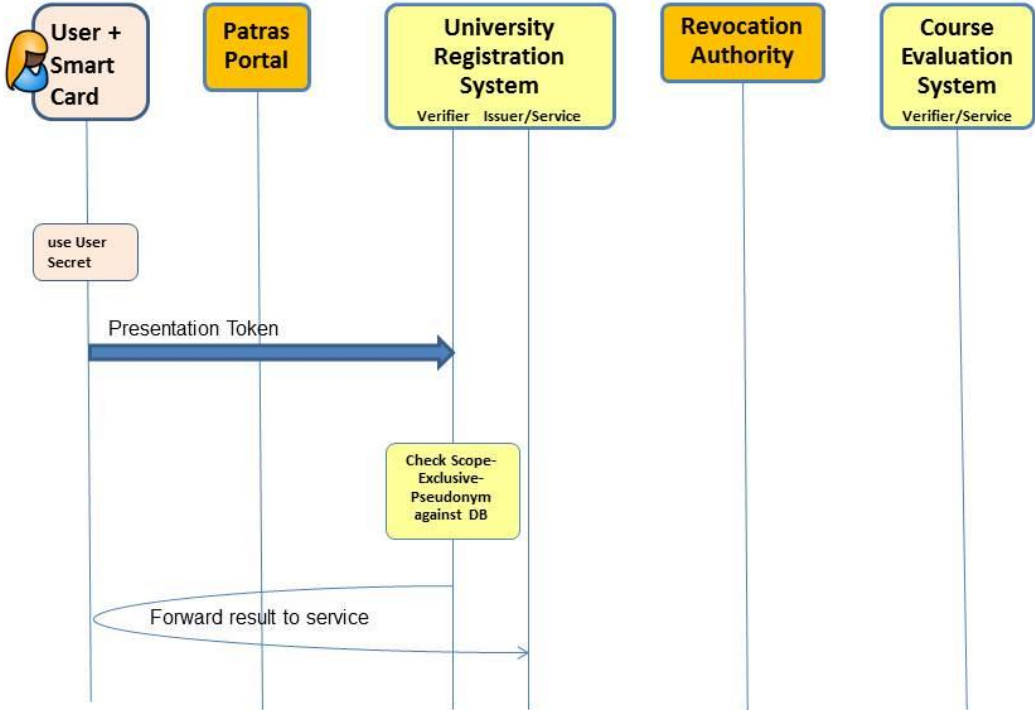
User + Smart Card

Patras Portal

University Registration System
Verifier Issuer/Service

Revocation Authority

Course Evaluation System
Verifier/Service

use User Secret

Presentation Token

Check Scope-Exclusive-Pseudonym against DB

Forward result to service